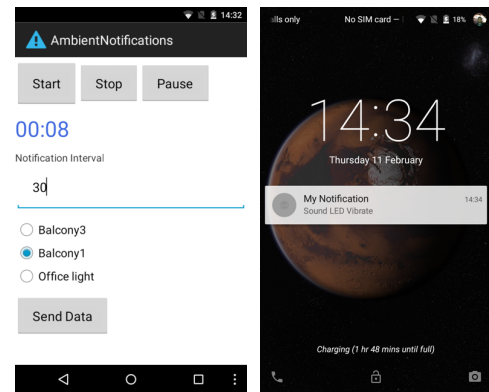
14:32

AmbientNotifications

Start

Stop

Pause

00:08

Notification Interval

30

Balcony3

Balcony1

Office light

Send Data

alls only

No SIM card –

18%

14:34

Thursday 11 February

My Notification

14:34

Sound LED Vibrate

Charging (1 hr 48 mins until full)